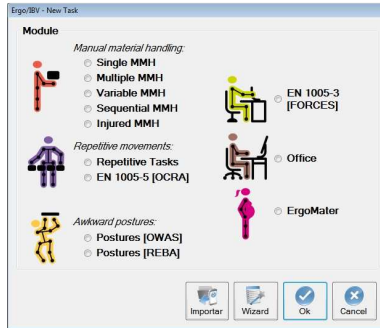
Ergo/IBV - New Task

Module

Manual material handling:
Single MMH
Multiple MMH
Variable MMH
Sequential MMH
Injured MMH

EN 1005-3 [FORCES]

Repetitive movements:
Repetitive Tasks
EN 1005-5 [OCRA]

Office

ErgoMater

Awkward postures:
Postures [OWAS]
Postures [REBA]

Importar
Wizard
Ok
Cancel